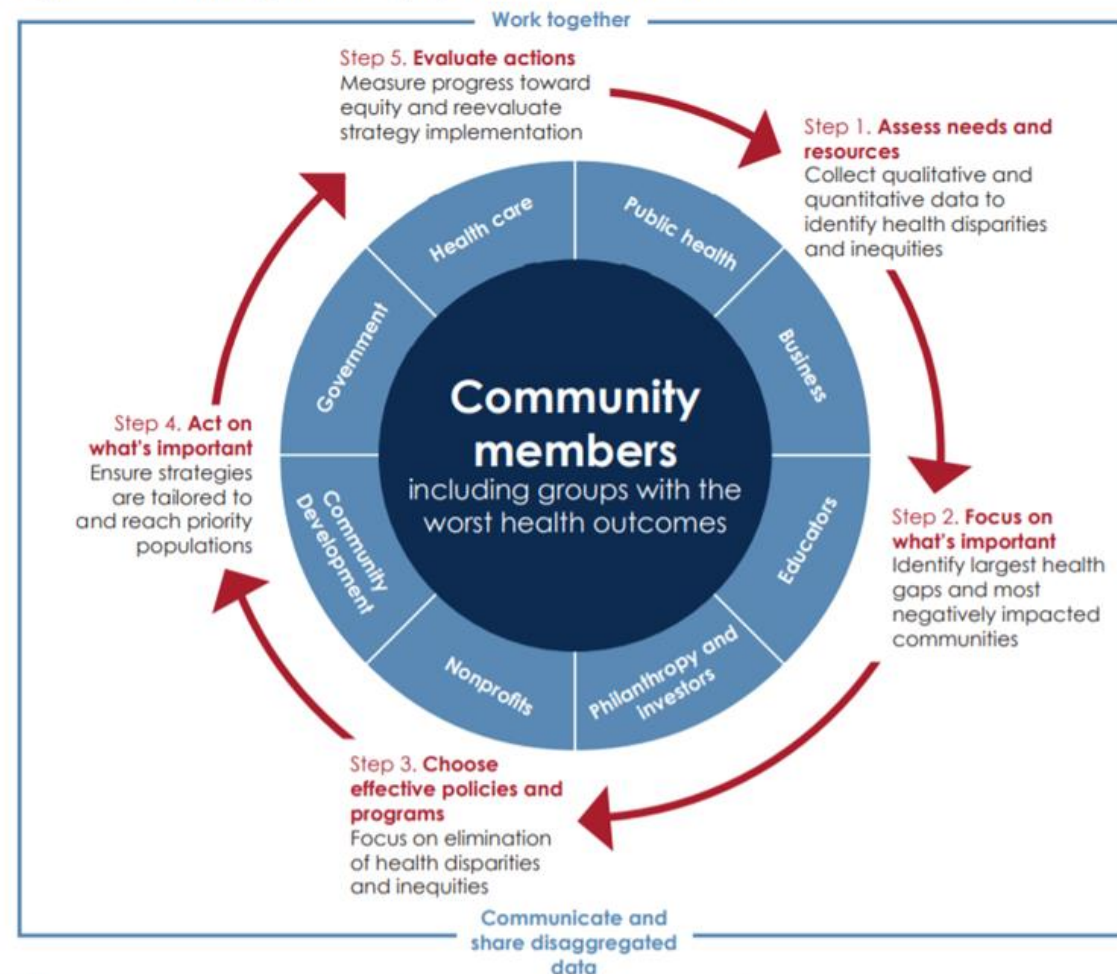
Work together

Step 5. Evaluate actions
Measure progress toward equity and reevaluate strategy implementation

Step 1. Assess needs and resources
Collect qualitative and quantitative data to identify health disparities and inequities

Health care

Public health

Government

Business

Community members
including groups with the worst health outcomes

Step 4. Act on what's important
Ensure strategies are tailored to and reach priority populations

Community Development

Educators

Step 2. Focus on what's important
Identify largest health gaps and most negatively impacted communities

Nonprofits

Philanthropy and investors

Step 3. Choose effective policies and programs
Focus on elimination of health disparities and inequities

Communicate and share disaggregated data